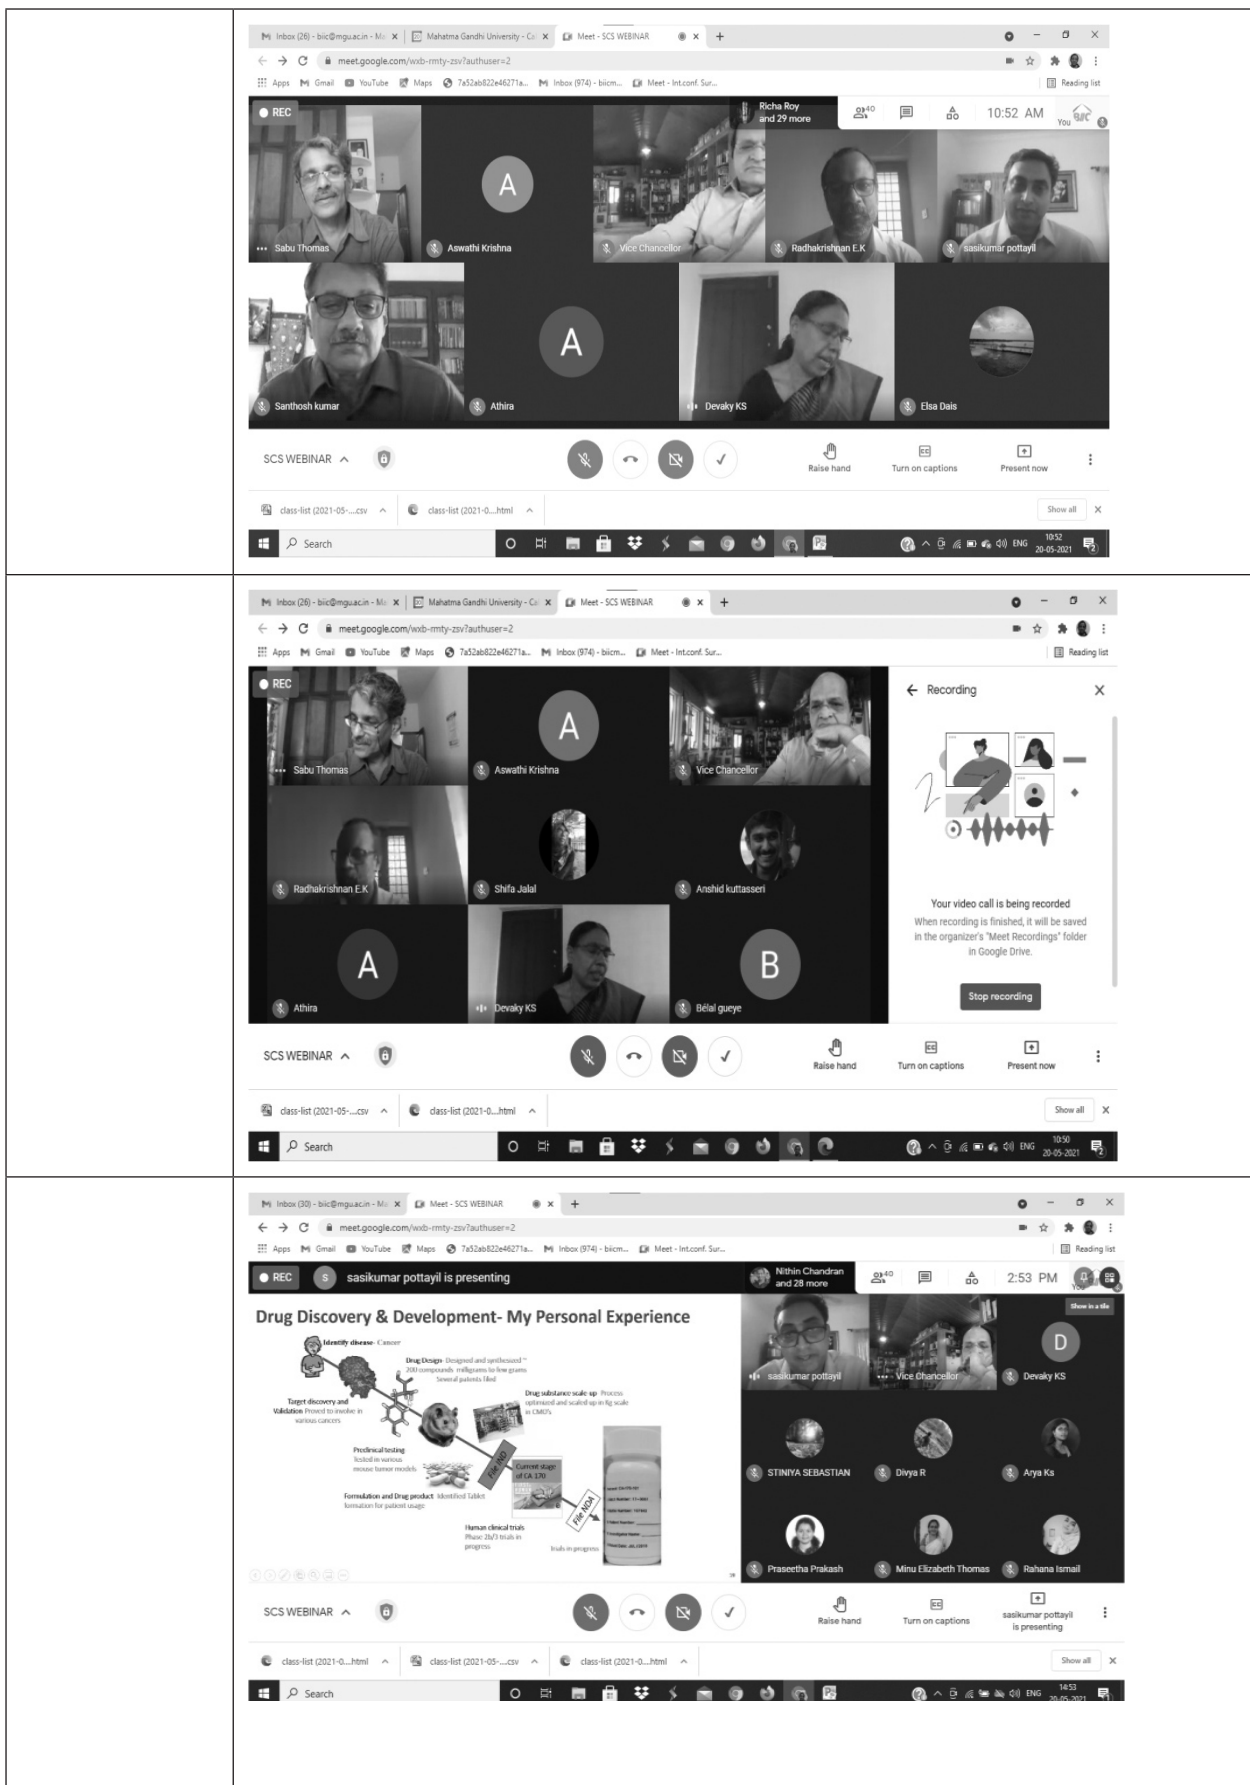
Inbox (26) - biic@mgu.ac.in - Ma × Mahatma Gandhi University - Ca × Meet - SCS WEBINAR × +
meet.google.com/wxb-rmty-zsv?authuser=2
Apps Gmail YouTube Maps 7a52ab822e46271a... Inbox (974) - biicm... Meet - Int.conf. Sur... Reading list

REC
Richa Roy and 29 more
40
10:52 AM
You

Sabu Thomas
A
Aswathi Krishna
Vice Chancellor
Radhakrishnan E.K
sasikumar pottayil
Santhosh kumar
A
Athira
Devaky KS
Elsa Dais

SCS WEBINAR
Raise hand
Turn on captions
Present now

class-list (2021-05-....csv
class-list (2021-0....html
Show all
Search
ENG 10:52 20-05-2021

Inbox (26) - biic@mgu.ac.in - Ma × Mahatma Gandhi University - Ca × Meet - SCS WEBINAR × +
meet.google.com/wxb-rmty-zsv?authuser=2
Apps Gmail YouTube Maps 7a52ab822e46271a... Inbox (974) - biicm... Meet - Int.conf. Sur... Reading list

REC
Sabu Thomas
A
Aswathi Krishna
Vice Chancellor
Radhakrishnan E.K
Shifa Jalal
Anshid kuttasseri
A
Athira
Devaky KS
B
Bélal gueye

Recording
Your video call is being recorded
When recording is finished, it will be saved in the organizer's "Meet Recordings" folder in Google Drive.
Stop recording

SCS WEBINAR
Raise hand
Turn on captions
Present now

class-list (2021-05-....csv
class-list (2021-0....html
Show all
Search
ENG 10:50 20-05-2021

Inbox (30) - biic@mgu.ac.in - Ma × Meet - SCS WEBINAR × +
meet.google.com/wxb-rmty-zsv?authuser=2
Apps Gmail YouTube Maps 7a52ab822e46271a... Inbox (974) - biicm... Meet - Int.conf. Sur... Reading list

REC
S
sasikumar pottayil is presenting
Nithin Chandran and 28 more
40
2:53 PM
Show in a tile

Drug Discovery & Development- My Personal Experience
Identify disease- Cancer
Drug Design- Designed and synthesized ~ 200 compounds milligrams to few grams Several patents filed
Target discovery and Validation Proved to involve in various cancers
Drug substance scale up Process optimized and scaled up in Kg scale in CMO's
Preclinical testing Tested in various mouse tumor models
File IND
Current stage of CA 170
Formulation and Drug product Identified Tablet formation for patient usage
File NDA
Human clinical trials Phase 2b/3 trials in progress
trials in progress

sasikumar pottayil
Vice Chancellor
D
Devaky KS
STINIYA SEBASTIAN
Divya R
Arya Ks
Praseetha Prakash
Minu Elizabeth Thomas
Rahana Ismail

SCS WEBINAR
Raise hand
Turn on captions
sasikumar pottayil is presenting

class-list (2021-0....html
class-list (2021-05-....csv
class-list (2021-0....html
Show all
Search
ENG 14:53 20-05-2021